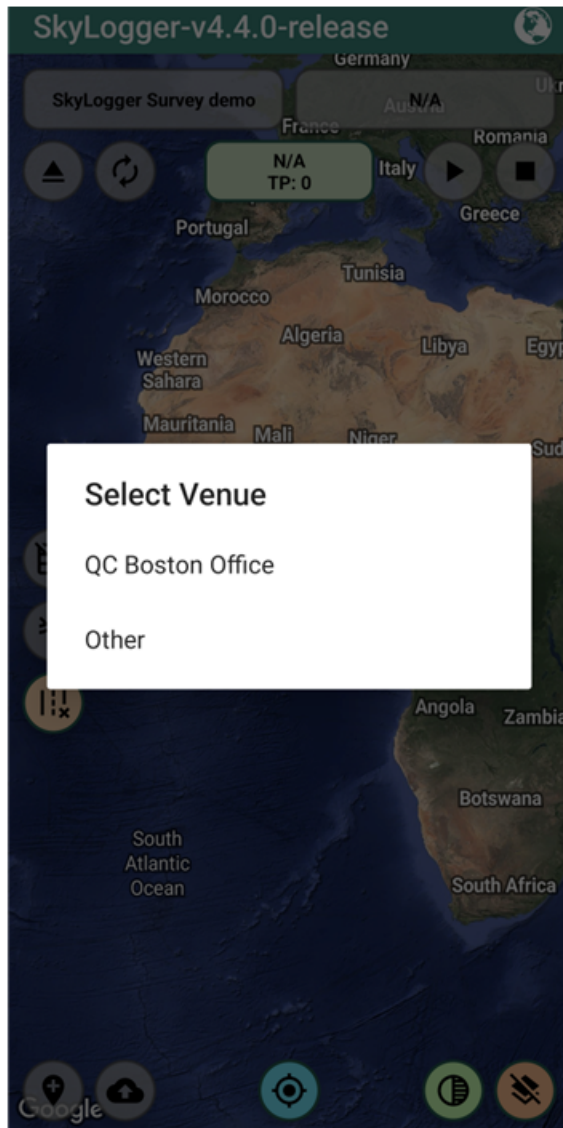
SkyLogger-v4.4.0-release

SkyLogger Survey demo

N/A

N/A
TP: 0

Germany
Austria
Ukr
France
Romania
Italy
Greece
Portugal
Tunisia
Morocco
Algeria
Libya
Egyp
Western Sahara
Mauritania
Mali
Niger
Sud

Select Venue

QC Boston Office

Other

Angola
Zambia
Botswana
South Atlantic Ocean
South Africa

Google